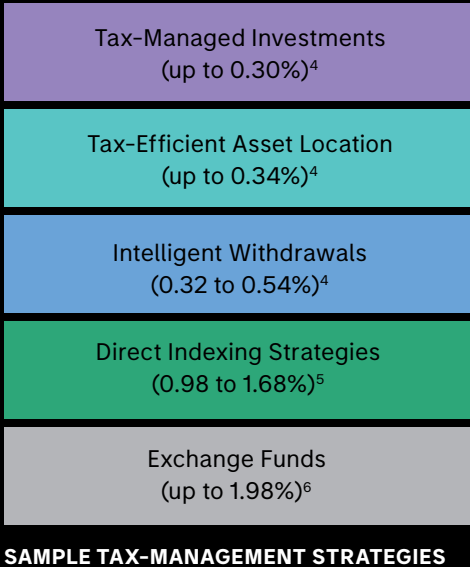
Tax-Managed Investments
(up to 0.30%)$^4$

Tax-Efficient Asset Location
(up to 0.34%)$^4$

Intelligent Withdrawals
(0.32 to 0.54%)$^4$

Direct Indexing Strategies
(0.98 to 1.68%)$^5$

Exchange Funds
(up to 1.98%)$^6$

SAMPLE TAX-MANAGEMENT STRATEGIES